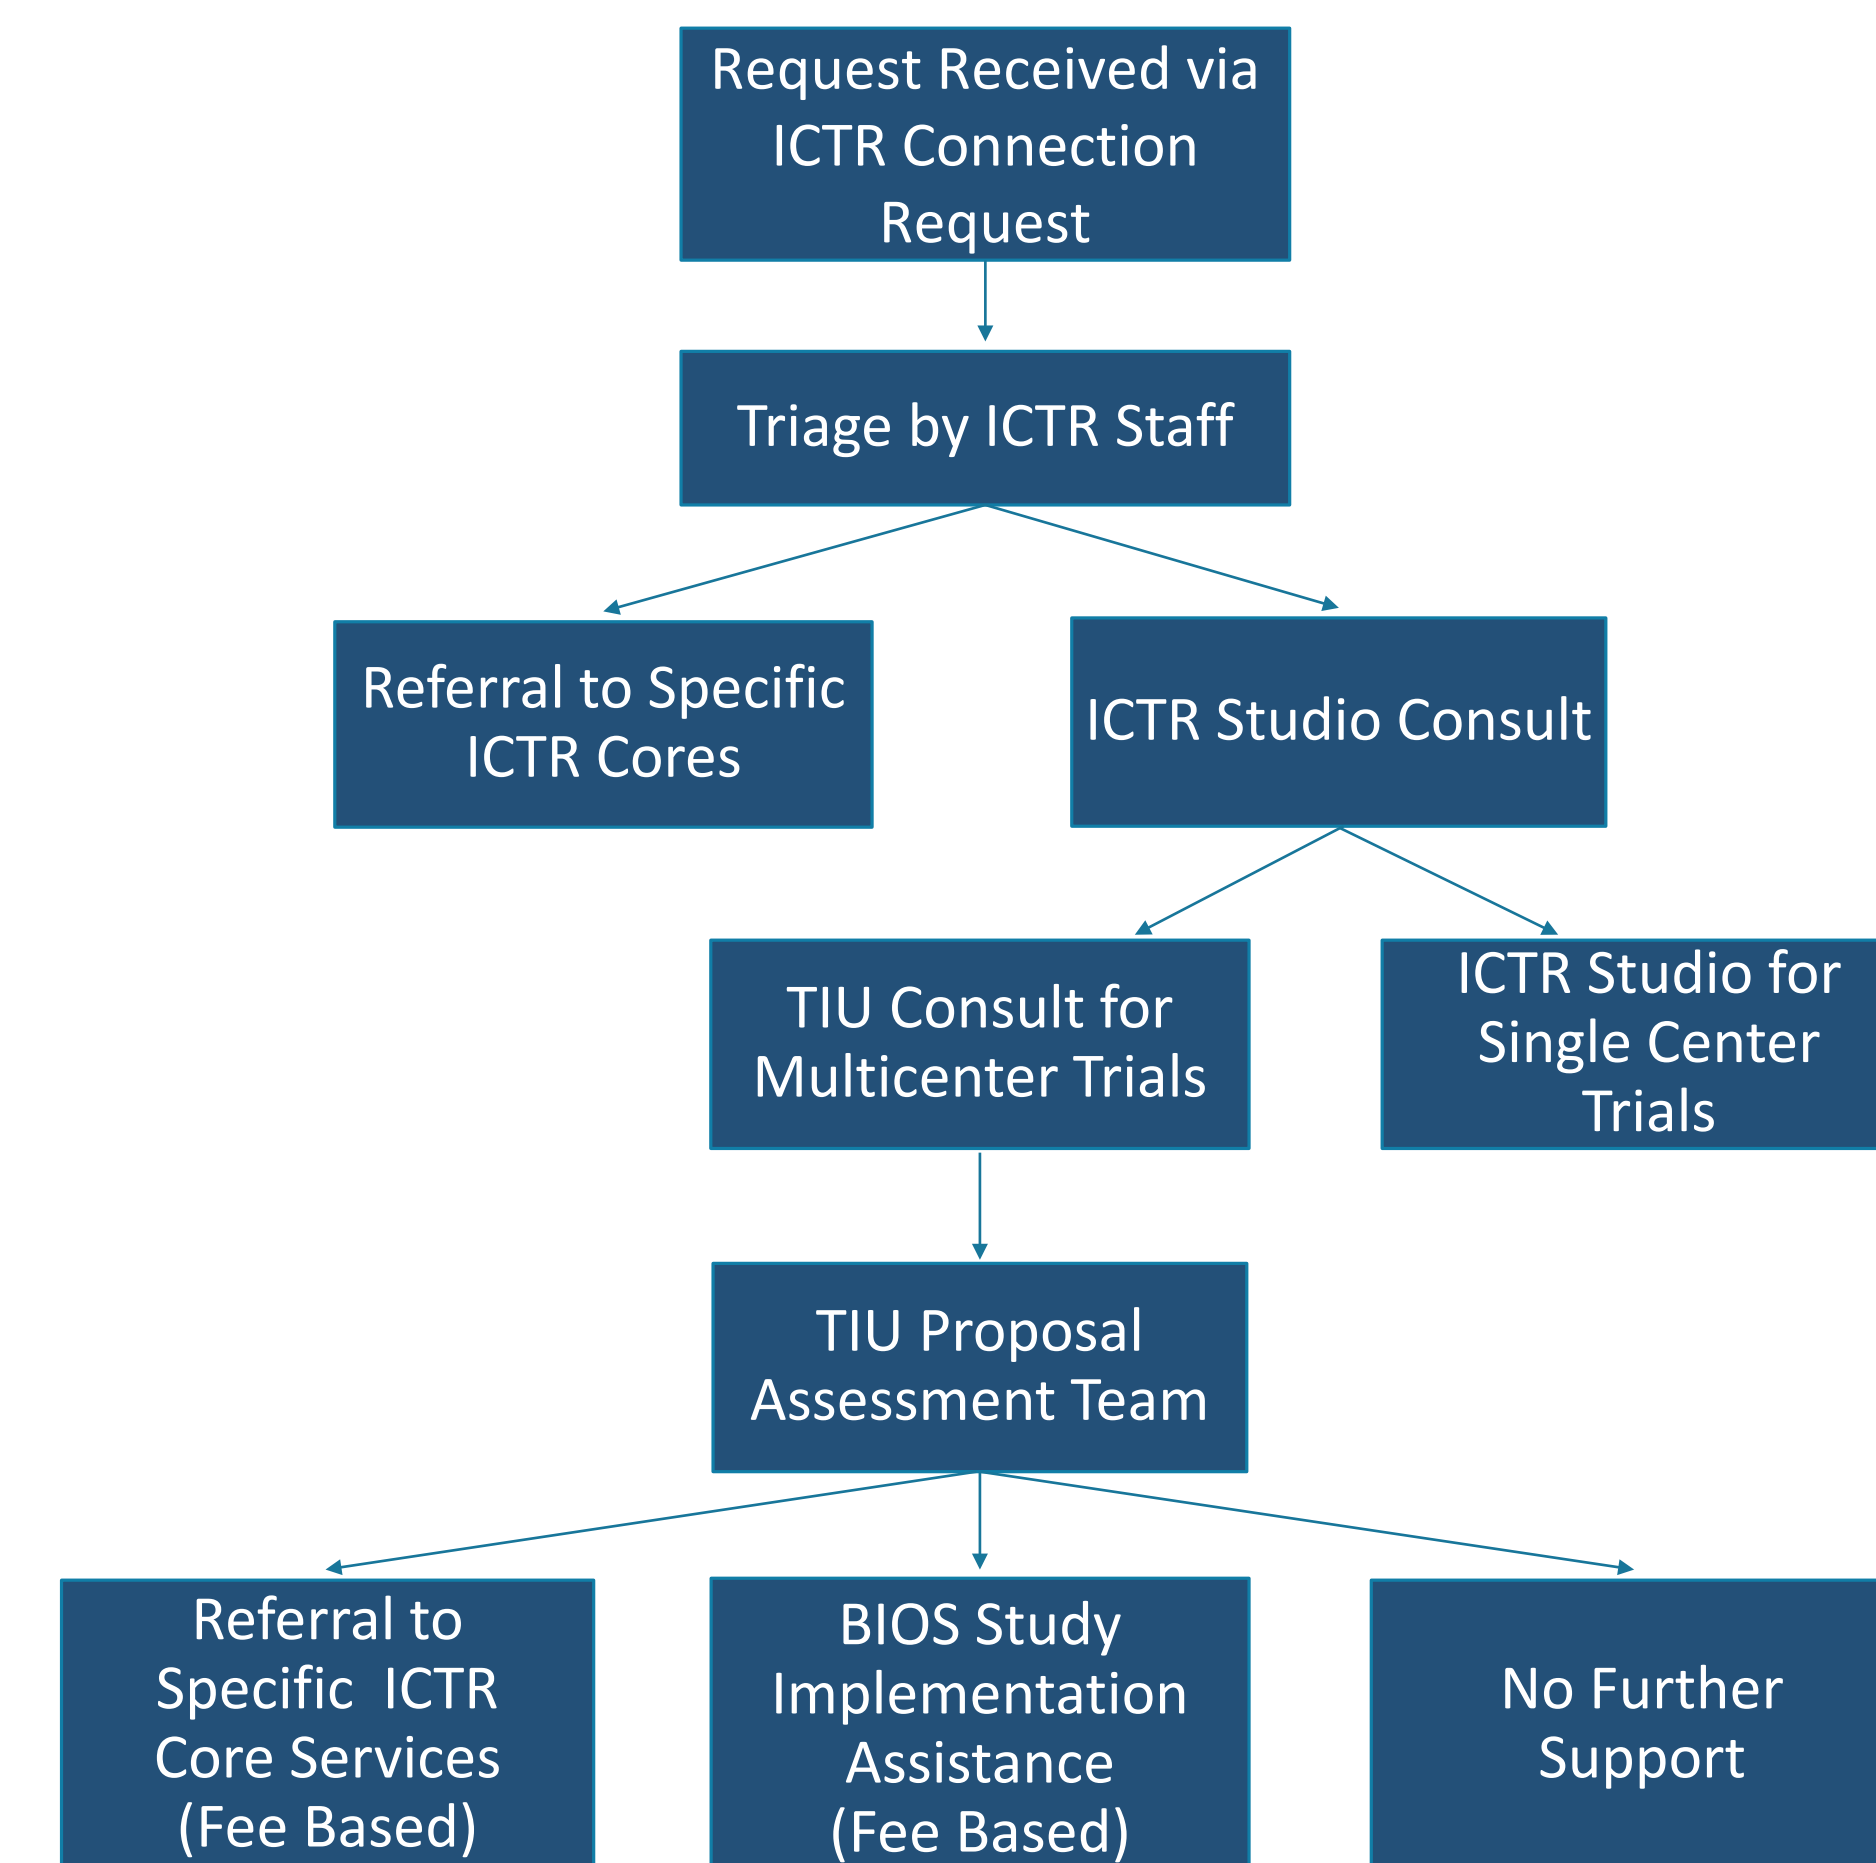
Request Received via ICTR Connection Request

Triage by ICTR Staff

Referral to Specific ICTR Cores

ICTR Studio Consult

TIU Consult for Multicenter Trials

ICTR Studio for Single Center Trials

TIU Proposal Assessment Team

Referral to Specific ICTR Core Services (Fee Based)

BIOS Study Implementation Assistance (Fee Based)

No Further Support